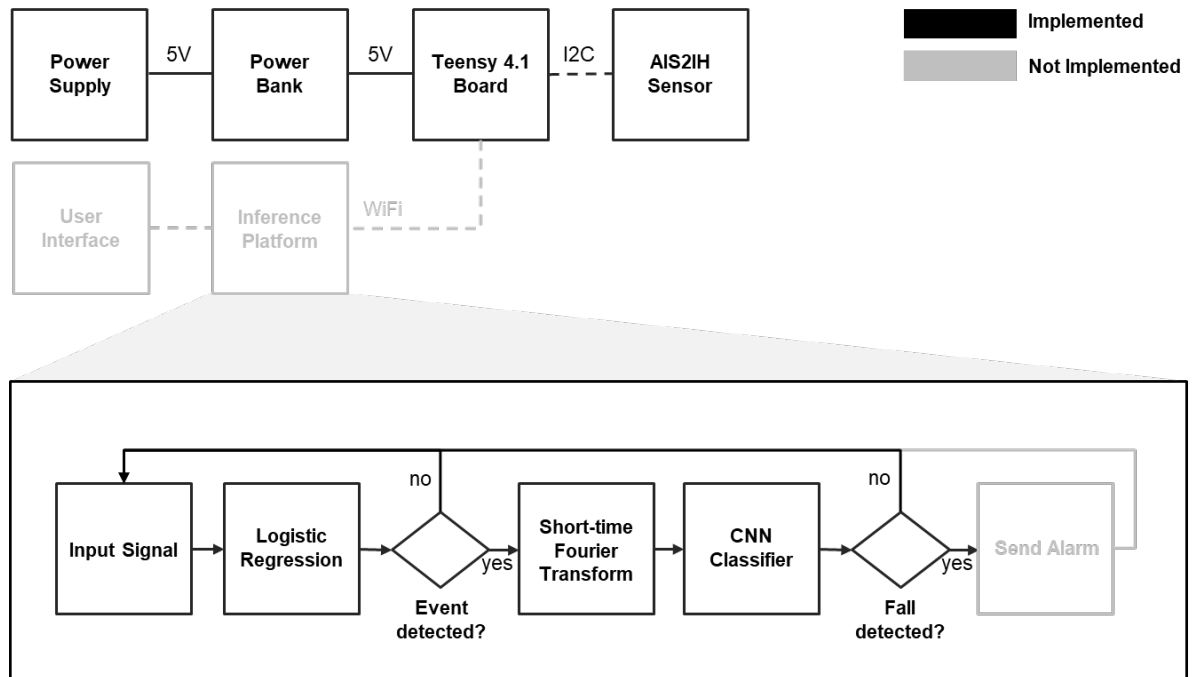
Power Supply

5V

Power Bank

5V

Teensy 4.1 Board

I2C

AIS2IH Sensor

Implemented

Not Implemented

User Interface

Inference Platform

WiFi

Input Signal

Logistic Regression

no

yes

Event detected?

Short-time Fourier Transform

CNN Classifier

no

yes

Fall detected?

Send Alarm